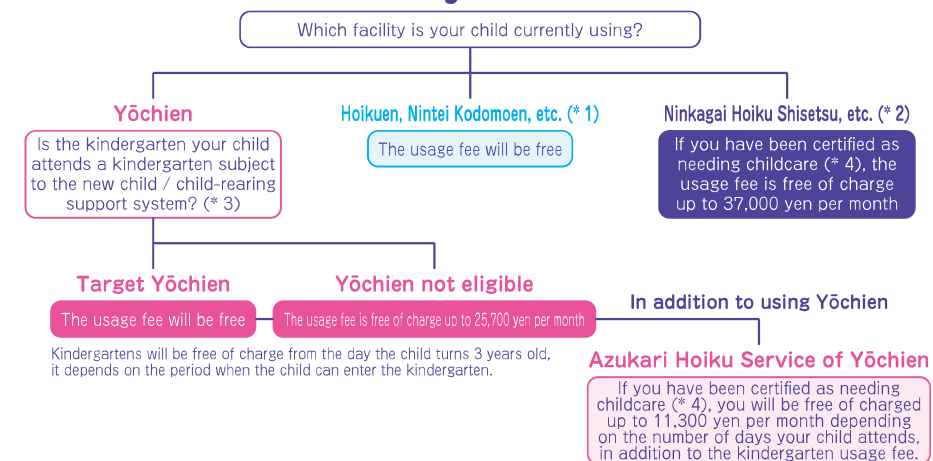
Which facility is your child currently using?

Yōchien

Is the kindergarten your child attends a kindergarten subject to the new child / child-rearing support system? (* 3)

Hoikuen, Nintei Kodomoen, etc. (* 1)

The usage fee will be free

Ninkagai Hoiku Shisetsu, etc. (* 2)

If you have been certified as needing childcare (* 4), the usage fee is free of charge up to 37,000 yen per month

Target Yōchien

The usage fee will be free

Yōchien not eligible

The usage fee is free of charge up to 25,700 yen per month

In addition to using Yōchien

Kindergartens will be free of charge from the day the child turns 3 years old, it depends on the period when the child can enter the kindergarten.

Azukari Hoiku Service of Yōchien

If you have been certified as needing childcare (* 4), you will be free of charged up to 11,300 yen per month depending on the number of days your child attends, in addition to the kindergarten usage fee.